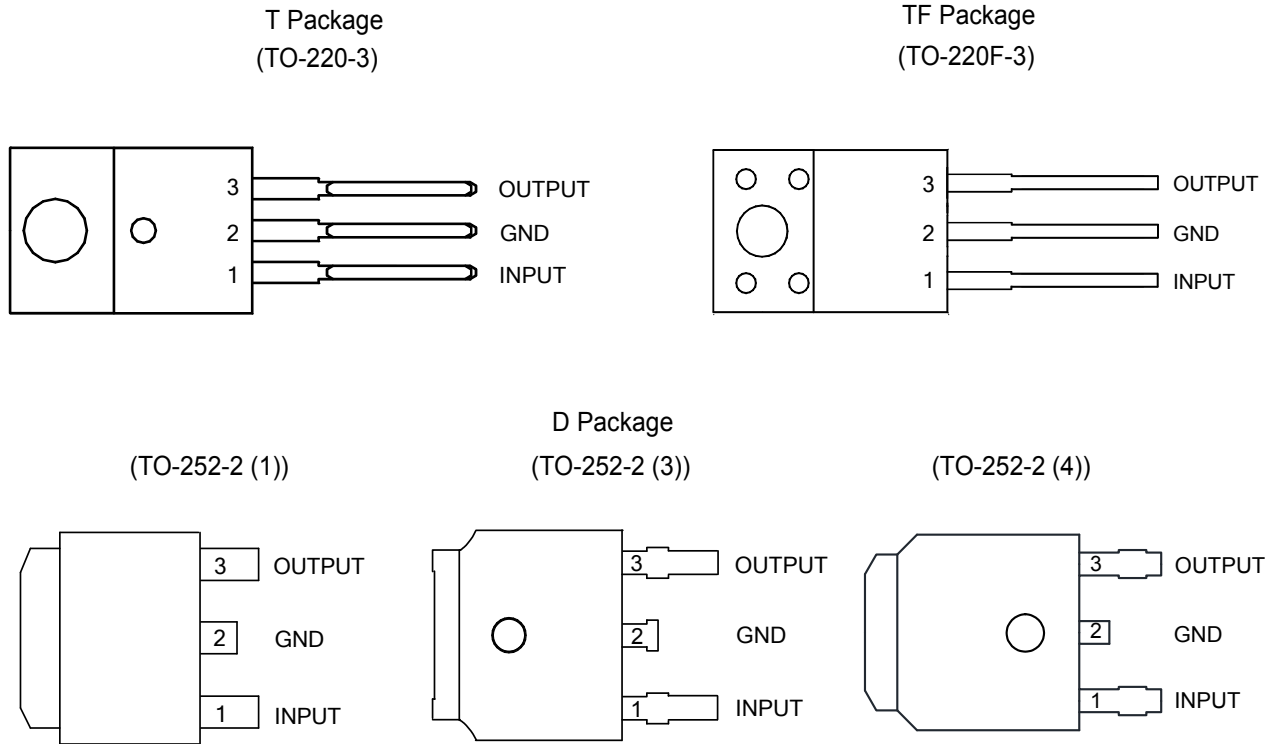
T Package
(TO-220-3)

3 OUTPUT
2 GND
1 INPUT

TF Package
(TO-220F-3)

3 OUTPUT
2 GND
1 INPUT

D Package

(TO-252-2 (1))

3 OUTPUT
2 GND
1 INPUT

(TO-252-2 (3))

3 OUTPUT
2 GND
1 INPUT

(TO-252-2 (4))

3 OUTPUT
2 GND
1 INPUT